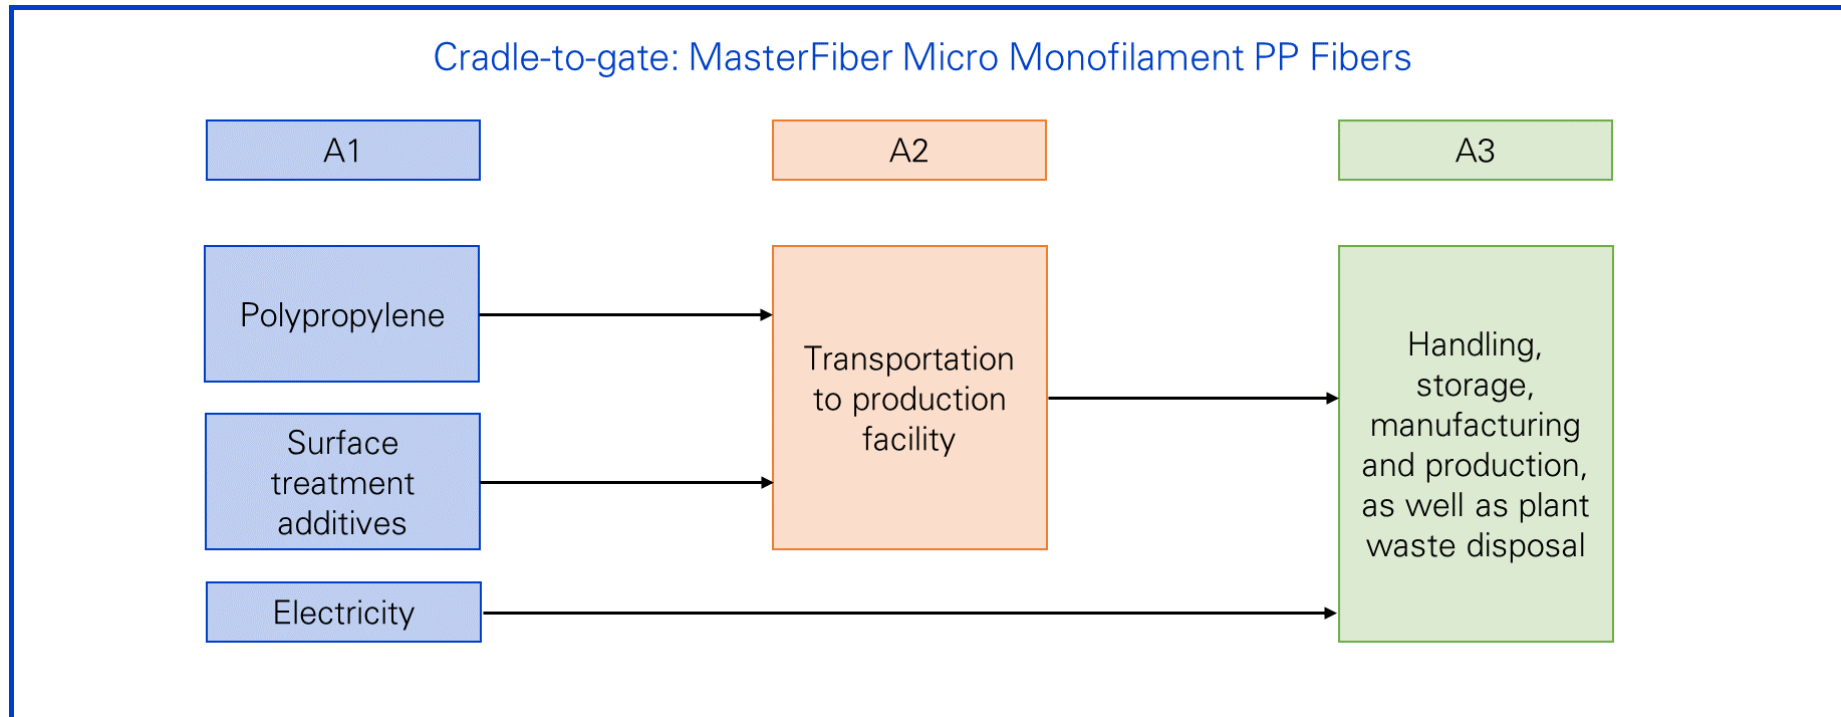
Cradle-to-gate: MasterFiber Micro Monofilament PP Fibers

A1

A2

A3

Polypropylene

Surface treatment additives

Electricity

Transportation to production facility

Handling, storage, manufacturing and production, as well as plant waste disposal